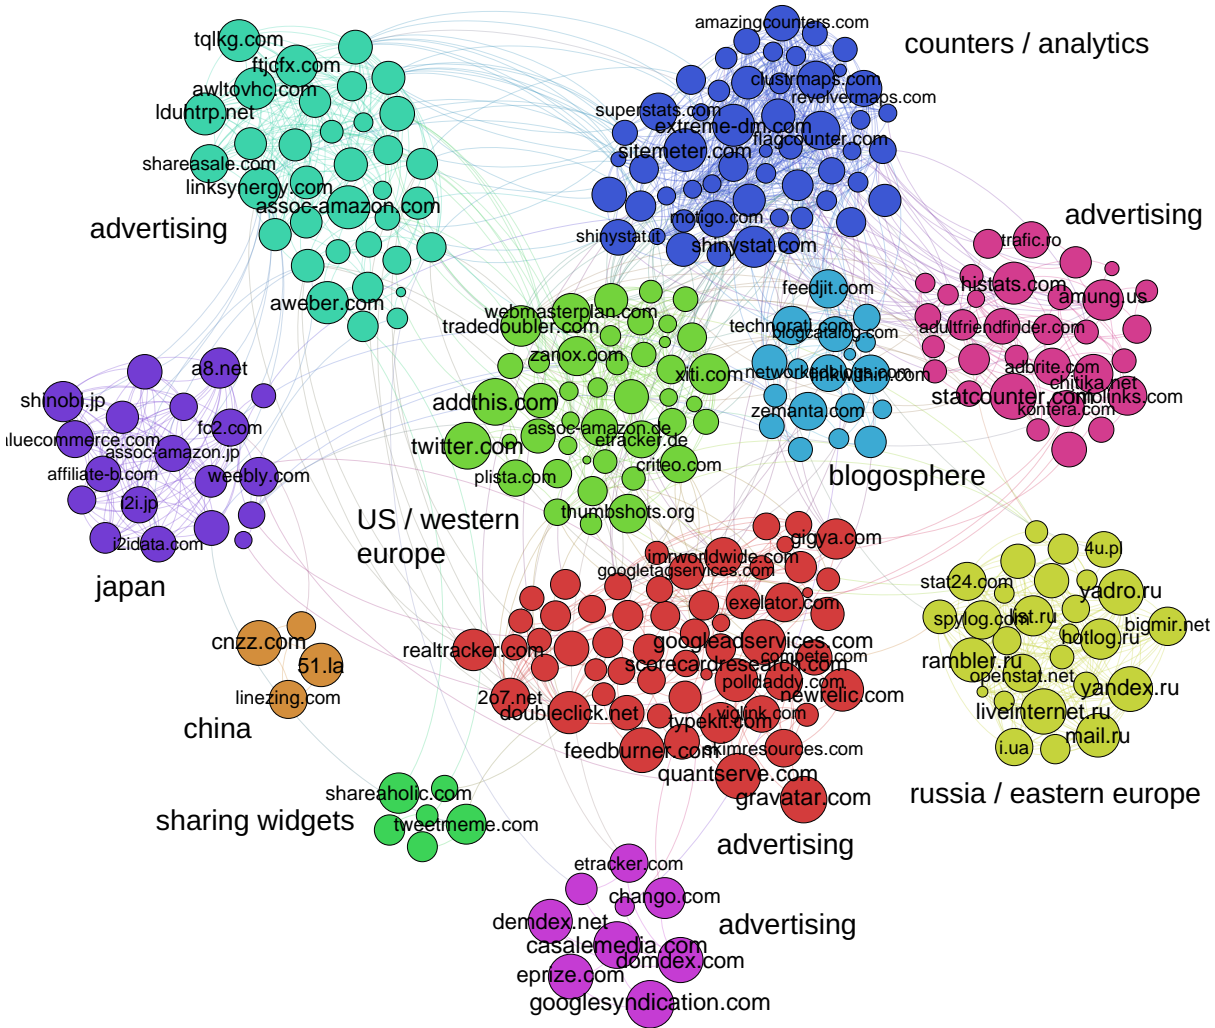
amazingcounters.com
counters / analytics
clustrmaps.com
revolvermaps.com
superstats.com
extreme-dm.com
flagcounter.com
sitemeter.com
motigo.com
shinystat.it
shinystat.com

tqlkg.com
ftjcfx.com
awltovhc.com
lduhtrp.net
shareasale.com
linksynergy.com
assoc-amazon.com
advertising
aweber.com

advertising
trafic.ro
histats.com
amung.us
adultfriendfinder.com
adbrite.com
chitika.net
statcounter.com
infolinks.com
kontera.com

feedjit.com
technorati.com
blogcatalog.com
networkedblogs.com
linkwithin.com
zemanta.com
blogosphere

webmasterplan.com
tradedoubler.com
zanox.com
xiti.com
addthis.com
assoc-amazon.de
etracker.de
twitter.com
plista.com
criteo.com
thumbshots.org
US / western europe

a8.net
shinobi.jp
fc2.com
valuecommerce.com
assoc-amazon.jp
affiliate-b.com
weebly.com
i2i.jp
i2idata.com
japan

gigya.com
imrworldwide.com
googletagservices.com
exelator.com
realtracker.com
googleadservices.com
compete.com
scorecardresearch.com
polldaddy.com
newrelic.com
2o7.net
doubleclick.net
typekit.com
viglink.com
feedburner.com
skimresources.com
quantserve.com
gravatar.com
advertising

4u.pl
stat24.com
yadro.ru
spylog.com
list.ru
bigmir.net
hotlog.ru
rambler.ru
openstat.net
yandex.ru
liveinternet.ru
mail.ru
i.ua
russia / eastern europe

cnzz.com
51.la
linezing.com
china

shareaholic.com
sharing widgets
tweetmeme.com

etracker.com
chango.com
demdex.net
advertising
casalemedia.com
domdex.com
eprize.com
googlesyndication.com